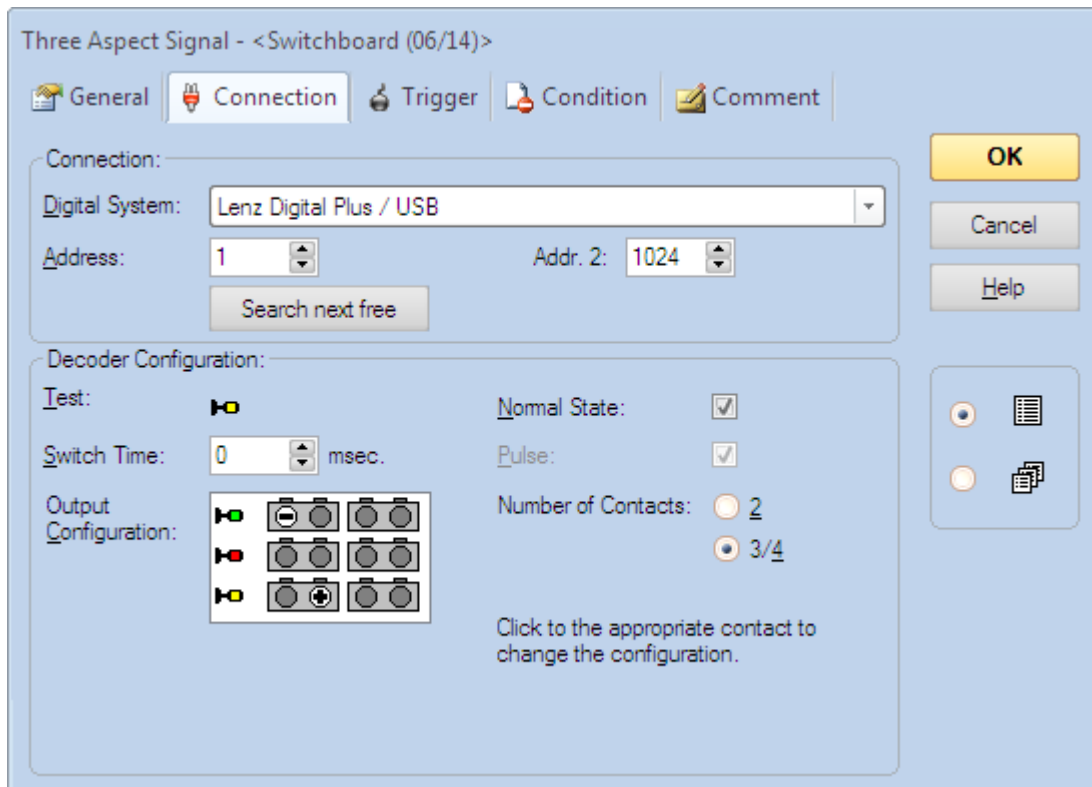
Three Aspect Signal - <Switchboard (06/14)>

General
Connection
Trigger
Condition
Comment

OK
Cancel
Help

Connection:
Digital System: Lenz Digital Plus / USB
Address: 1
Addr. 2: 1024
Search next free

Decoder Configuration:
Test:
Normal State:
Switch Time: 0 msec.
Pulse:
Output Configuration:
Number of Contacts: 2
3/4

Click to the appropriate contact to change the configuration.